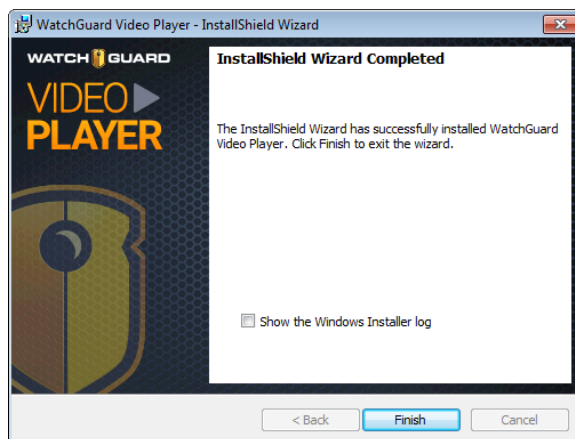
WatchGuard Video Player - InstallShield Wizard

WATCHGUARD

VIDEO
PLAYER

InstallShield Wizard Completed

The InstallShield Wizard has successfully installed WatchGuard Video Player. Click Finish to exit the wizard.

Show the Windows Installer log

< Back
Finish
Cancel